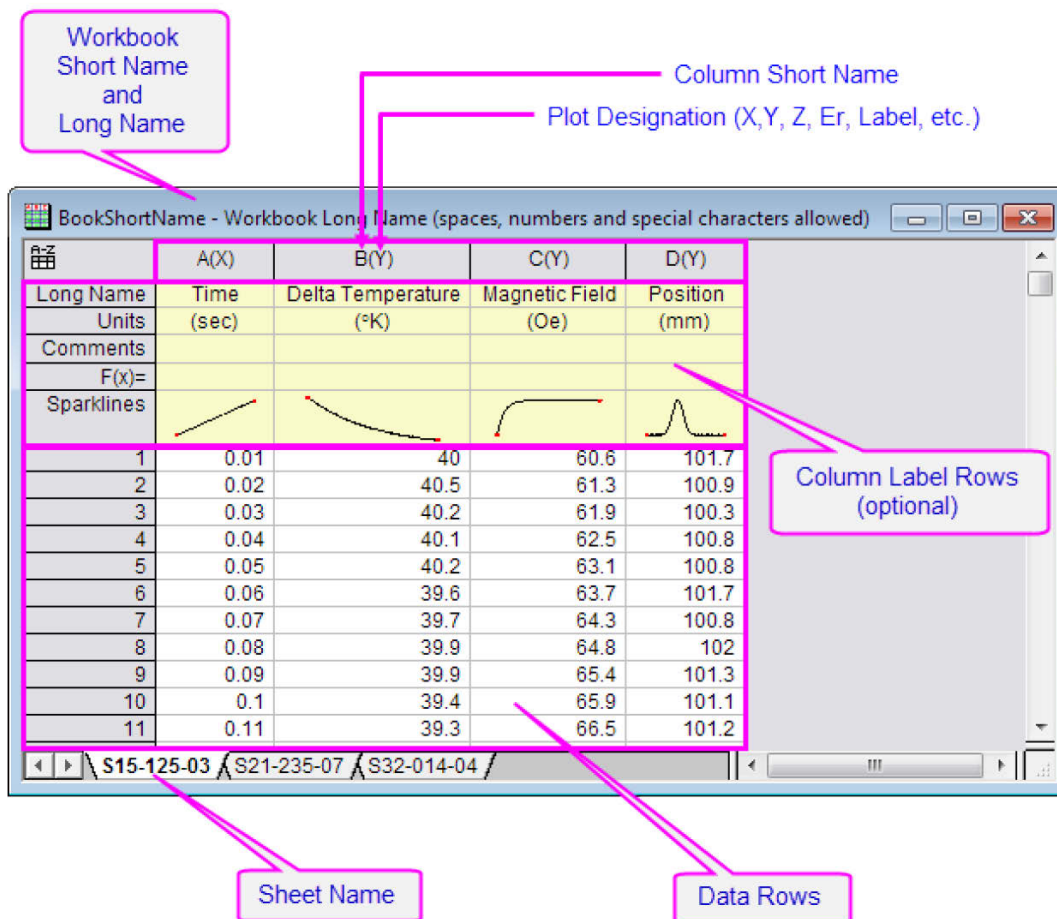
Workbook Short Name and Long Name

Column Short Name

Plot Designation (X,Y, Z, Er, Label, etc.)

BookShortName - Workbook Long Name (spaces, numbers and special characters allowed)

| | A(X) | B(Y) | C(Y) | D(Y) |
|---|---|---|---|---|
| Long Name | Time | Delta Temperature | Magnetic Field | Position |
| Units | (sec) | (°K) | (Oe) | (mm) |
| Comments | | | | |
| F(x)= | | | | |
| Sparklines | | | | |
| 1 | 0.01 | 40 | 60.6 | 101.7 |
| 2 | 0.02 | 40.5 | 61.3 | 100.9 |
| 3 | 0.03 | 40.2 | 61.9 | 100.3 |
| 4 | 0.04 | 40.1 | 62.5 | 100.8 |
| 5 | 0.05 | 40.2 | 63.1 | 100.8 |
| 6 | 0.06 | 39.6 | 63.7 | 101.7 |
| 7 | 0.07 | 39.7 | 64.3 | 100.8 |
| 8 | 0.08 | 39.9 | 64.8 | 102 |
| 9 | 0.09 | 39.9 | 65.4 | 101.3 |
| 10 | 0.1 | 39.4 | 65.9 | 101.1 |
| 11 | 0.11 | 39.3 | 66.5 | 101.2 |

Column Label Rows (optional)

S15-125-03 S21-235-07 S32-014-04

Sheet Name

Data Rows